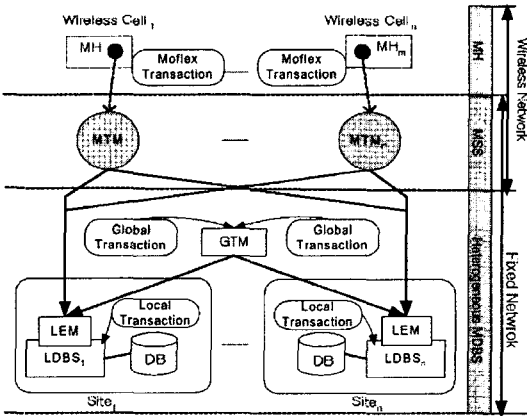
Wireless Cell$_1$

Wireless Cell$_n$

MH

Moflex Transaction

Moflex Transaction

MH$_m$

MH

MTM

MTM$_n$

MSS

Wireless Network

Global Transaction

GTM

Global Transaction

Heterogeneous MDBS

Fixed Network

LEM

Local Transaction

LDBS$_1$

DB

Site$_1$

Local Transaction

LEM

DB

LDBS$_n$

Site$_n$